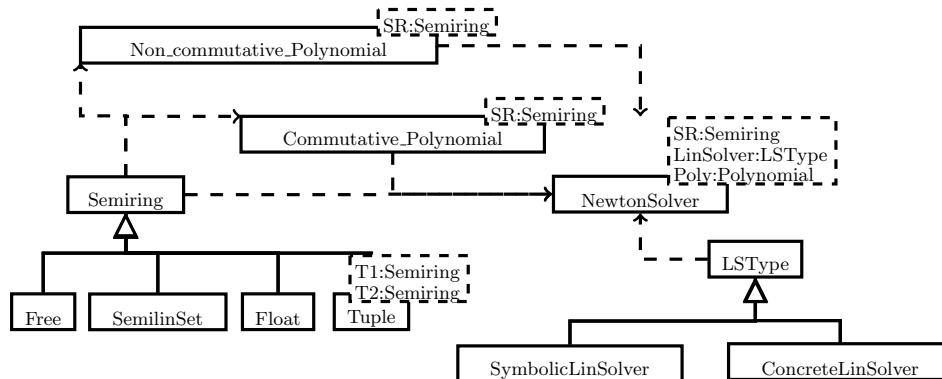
SR:Semiring
Non_commutative_Polynomial

SR:Semiring
Commutative_Polynomial

SR:Semiring
LinSolver:LSType
Poly:Polynomial

Semiring

NewtonSolver

LSType

T1:Semiring
T2:Semiring

Free

SemilinSet

Float

Tuple

SymbolicLinSolver

ConcreteLinSolver